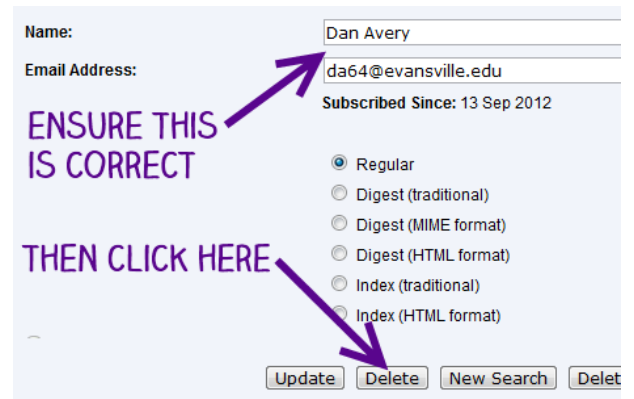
Name: Dan Avery

Email Address: da64@evansville.edu

Subscribed Since: 13 Sep 2012

ENSURE THIS IS CORRECT

Regular

Digest (traditional)

Digest (MIME format)

Digest (HTML format)

THEN CLICK HERE

Index (traditional)

Index (HTML format)

Update Delete New Search Delet